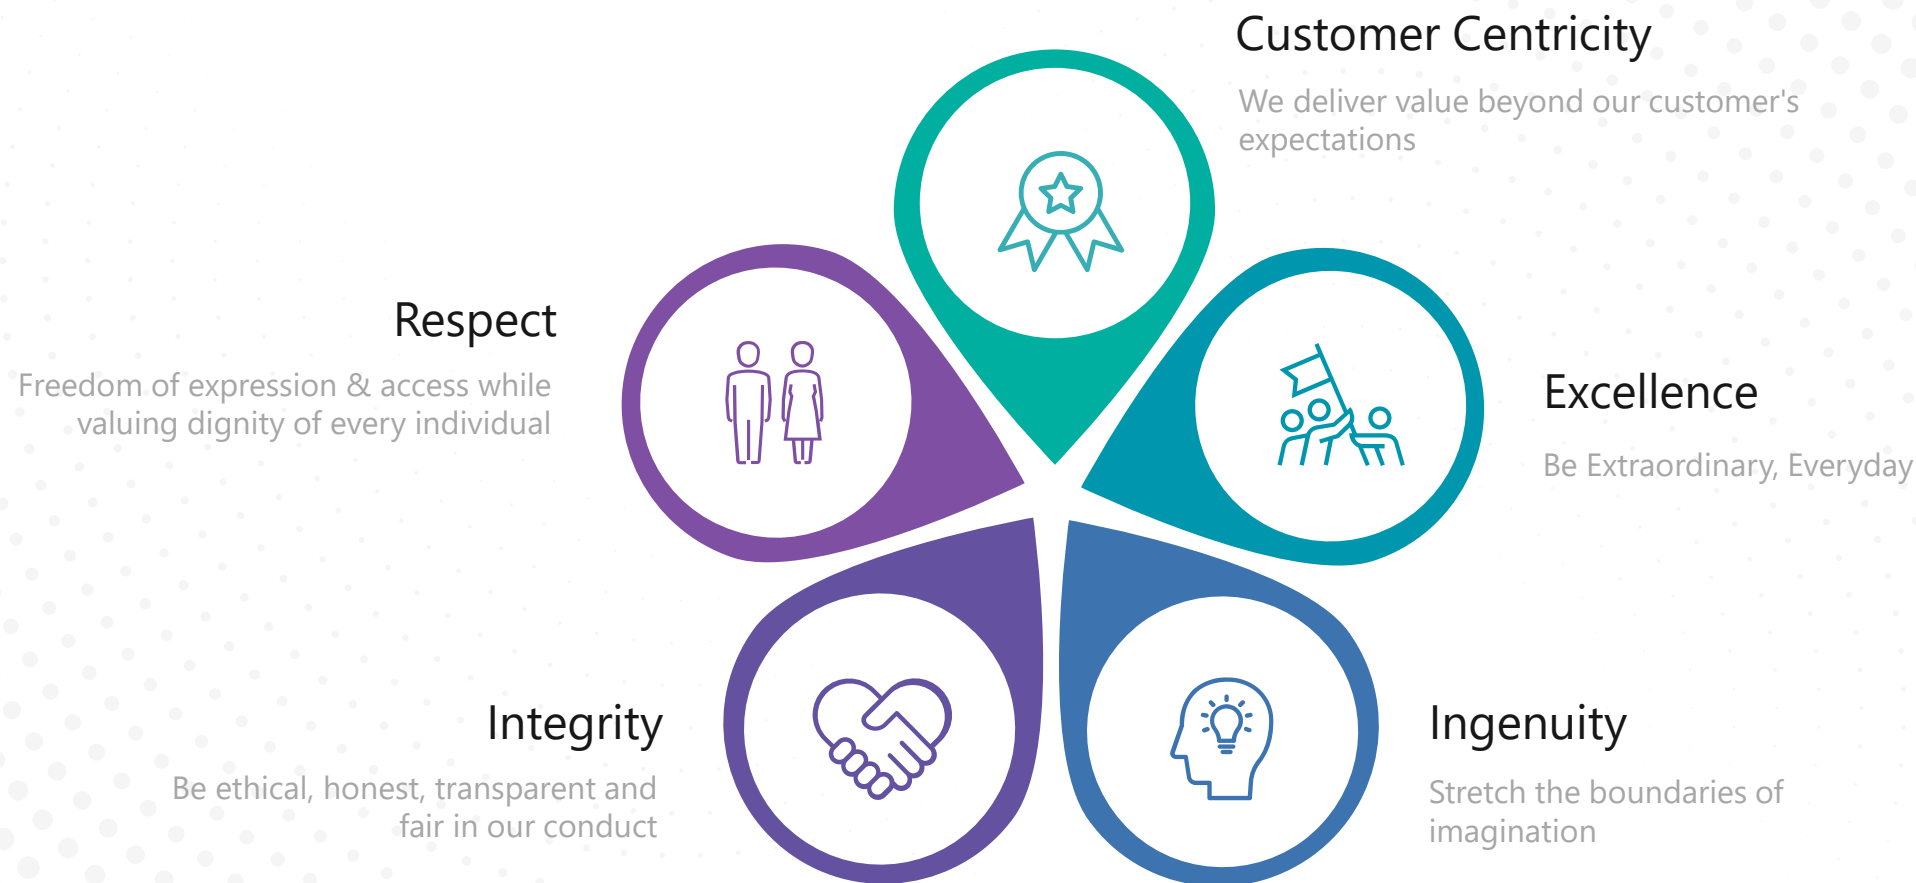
Customer Centricity

We deliver value beyond our customer's expectations

Respect

Freedom of expression & access while valuing dignity of every individual

Excellence

Be Extraordinary, Everyday

Integrity

Be ethical, honest, transparent and fair in our conduct

Ingenuity

Stretch the boundaries of imagination